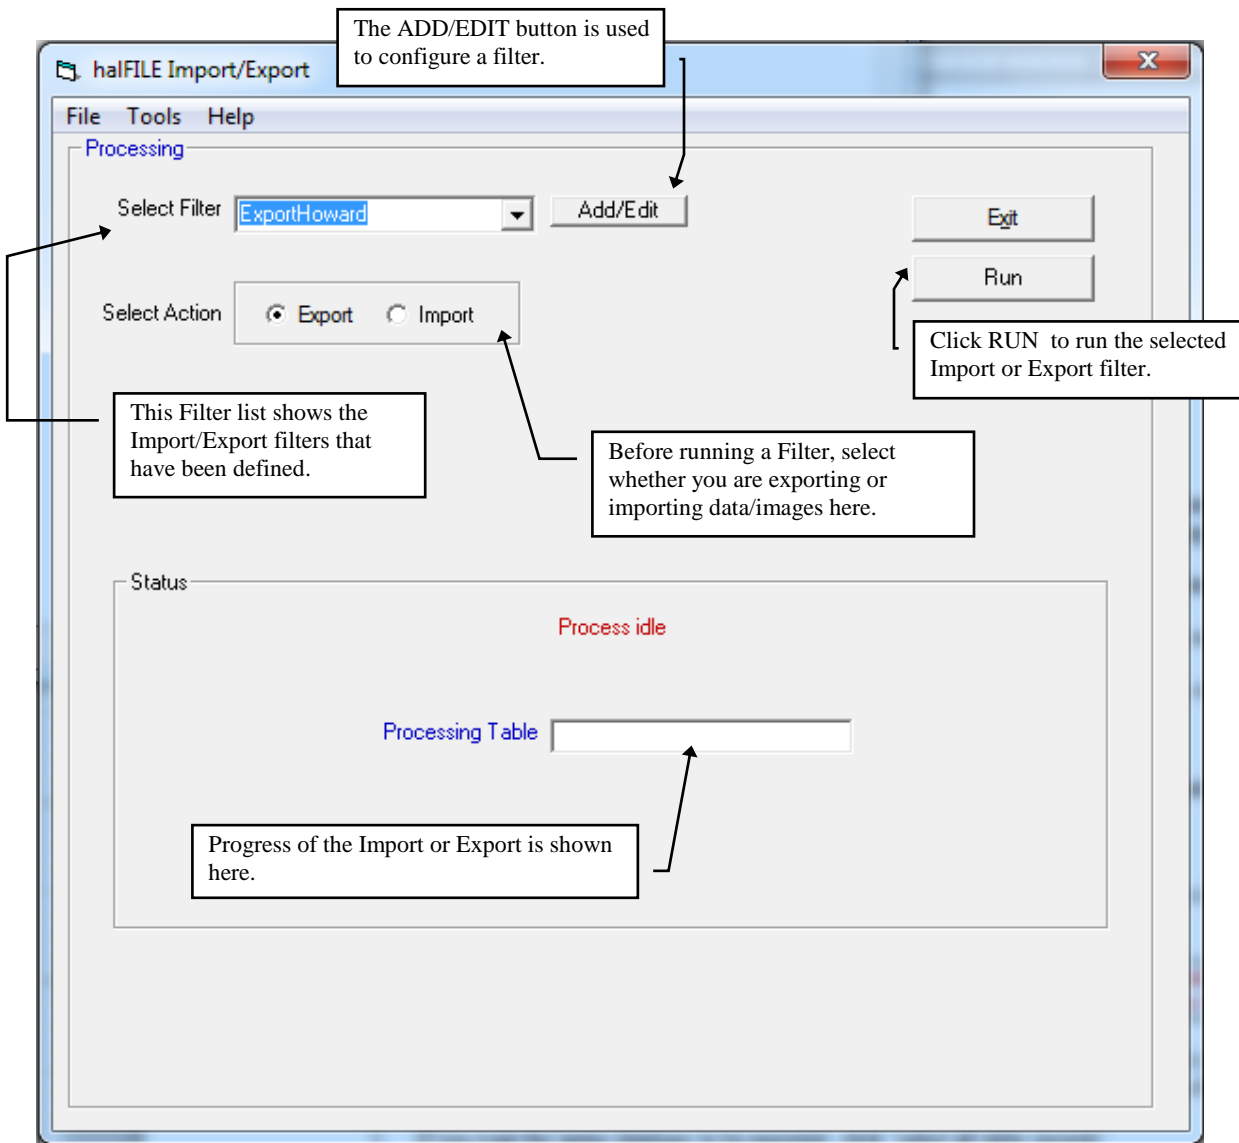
halFILE Import/Export

The ADD/EDIT button is used to configure a filter.

File Tools Help

Processing

Select Filter ExportHoward Add/Edit

Exit

Run

Select Action Export Import

Click RUN to run the selected Import or Export filter.

This Filter list shows the Import/Export filters that have been defined.

Before running a Filter, select whether you are exporting or importing data/images here.

Status

Process idle

Processing Table

Progress of the Import or Export is shown here.